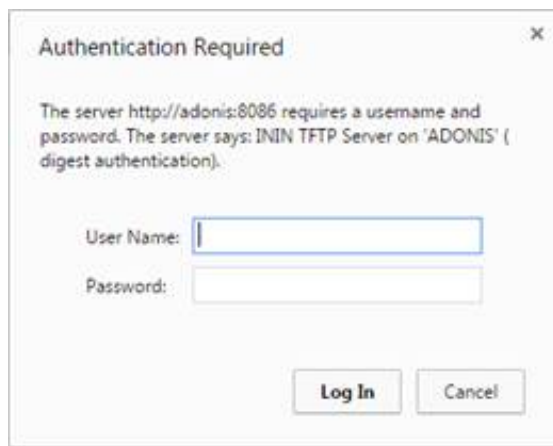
Authentication Required

×

The server http://adonis:8086 requires a username and password. The server says: ININ TFTP Server on 'ADONIS' ( digest authentication).

User Name:

Password:

Log In

Cancel